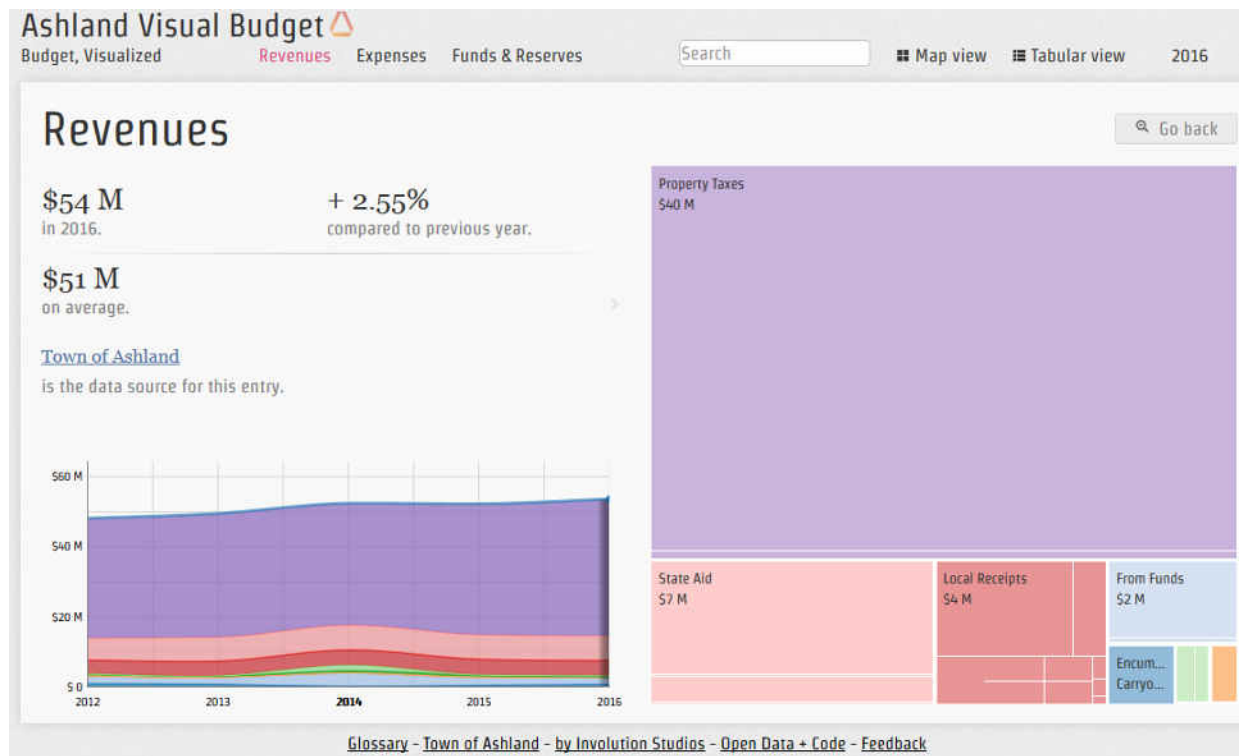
Ashland Visual Budget

Budget, Visualized

Revenues Expenses Funds & Reserves

Search

Map view Tabular view 2016

Revenues

Go back

$54 M
in 2016.

+ 2.55%
compared to previous year.

$51 M
on average.

Town of Ashland
is the data source for this entry.

$60 M
$40 M
$20 M
$0
2012 2013 2014 2015 2016

Property Taxes
$40 M

State Aid
$7 M

Local Receipts
$4 M

From Funds
$2 M

Encum...
Carryo...

Glossary - Town of Ashland - by Involution Studios - Open Data + Code - Feedback